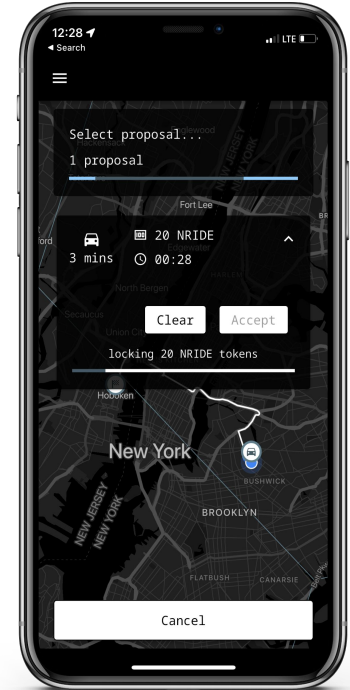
12:28
◂ Search
LTE

Select proposal...
1 proposal

Fort Lee

3 mins
20 NRIDE
00:28

North Bergen
Secaucus
Union City

Clear
Accept

locking 20 NRIDE tokens

Hoboken

New York

BUSHWICK

NEW JERSEY
NEW YORK

BROOKLYN

FLATBUSH
CANARSIE

Cancel